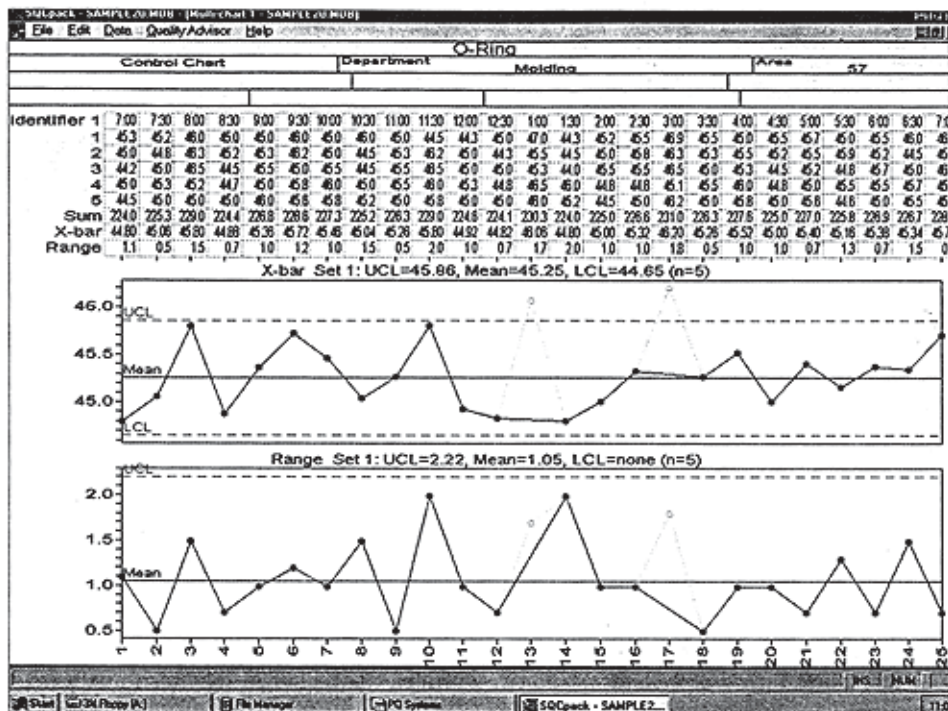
SQCpack - SAMPLE20.MDB - [Multichart 1 - SAMPLE20.MDB]

File Edit Data Quality Advisor Help

O-Ring

Control Chart | Department Molding | Area 57

| Identifier 1 | 7:00 | 7:30 | 8:00 | 8:30 | 9:00 | 9:30 | 10:00 | 10:30 | 11:00 | 11:30 | 12:00 | 12:30 | 1:00 | 1:30 | 2:00 | 2:30 | 3:00 | 3:30 | 4:00 | 4:30 | 5:00 | 5:30 | 6:00 | 6:30 | 7:0 |
|---|---|---|---|---|---|---|---|---|---|---|---|---|---|---|---|---|---|---|---|---|---|---|---|---|---|
| 1 | 45.3 | 45.2 | 46.0 | 45.0 | 45.0 | 46.0 | 45.0 | 45.0 | 45.0 | 44.5 | 44.3 | 45.0 | 47.0 | 44.3 | 45.2 | 45.5 | 46.9 | 45.5 | 45.0 | 45.5 | 45.7 | 45.0 | 45.5 | 46.0 | 4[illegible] |
| 2 | 45.0 | 44.8 | 46.3 | 45.2 | 45.3 | 46.2 | 45.0 | 44.5 | 45.3 | 46.2 | 45.0 | 44.3 | 45.5 | 44.5 | 45.0 | 45.8 | 46.3 | 45.3 | 45.5 | 45.2 | 45.5 | 45.9 | 45.2 | 44.5 | 4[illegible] |
| 3 | 44.2 | 45.0 | 46.5 | 44.5 | 45.5 | 45.0 | 45.5 | 44.5 | 45.5 | 46.5 | 45.0 | 45.0 | 45.3 | 44.0 | 45.5 | 45.5 | 46.5 | 45.0 | 45.3 | 44.5 | 45.2 | 44.8 | 45.7 | 45.0 | 4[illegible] |
| 4 | 45.0 | 45.3 | 45.2 | 44.7 | 45.0 | 45.8 | 46.0 | 45.0 | 45.5 | 46.0 | 45.3 | 44.8 | 46.5 | 46.0 | 44.8 | 44.8 | 46.1 | 45.5 | 46.0 | 44.8 | 45.0 | 45.5 | 45.5 | 45.7 | 4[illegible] |
| 5 | 44.5 | 45.0 | 45.0 | 45.0 | 46.0 | 45.8 | 45.8 | 45.2 | 45.0 | 45.8 | 45.0 | 45.0 | 46.0 | 45.2 | 44.5 | 45.0 | 46.2 | 45.0 | 45.8 | 45.0 | 45.8 | 44.8 | 45.0 | 45.5 | 4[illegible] |
| Sum | 224.0 | 225.3 | 229.0 | 224.4 | 226.8 | 228.6 | 227.3 | 225.2 | 226.3 | 229.0 | 224.6 | 224.1 | 230.3 | 224.0 | 225.0 | 226.6 | 231.0 | 226.3 | 227.6 | 225.0 | 227.0 | 225.8 | 226.9 | 226.7 | 22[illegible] |
| X-bar | 44.80 | 45.06 | 45.80 | 44.88 | 45.36 | 45.72 | 45.46 | 45.04 | 45.26 | 45.80 | 44.92 | 44.82 | 46.06 | 44.80 | 45.00 | 45.32 | 46.20 | 45.26 | 45.52 | 45.00 | 45.40 | 45.16 | 45.38 | 45.34 | 45.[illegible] |
| Range | 1.1 | 0.5 | 1.5 | 0.7 | 1.0 | 1.2 | 1.0 | 1.5 | 0.5 | 2.0 | 1.0 | 0.7 | 1.7 | 2.0 | 1.0 | 1.0 | 1.8 | 0.5 | 1.0 | 1.0 | 0.7 | 1.3 | 0.7 | 1.5 | 0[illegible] |

X-bar Set 1: UCL=45.86, Mean=45.25, LCL=44.65 (n=5)

46.0 UCL
45.5 Mean
45.0 LCL

Range Set 1: UCL=2.22, Mean=1.05, LCL=none (n=5)

UCL
2.0
1.5
1.0 Mean
0.5

1 2 3 4 5 6 7 8 9 10 11 12 13 14 15 16 17 18 19 20 21 22 23 24 25

INS NUM

Start | 3½ Floppy (A:) | File Manager | PQ Systems | SQCpack - SAMPLE2...